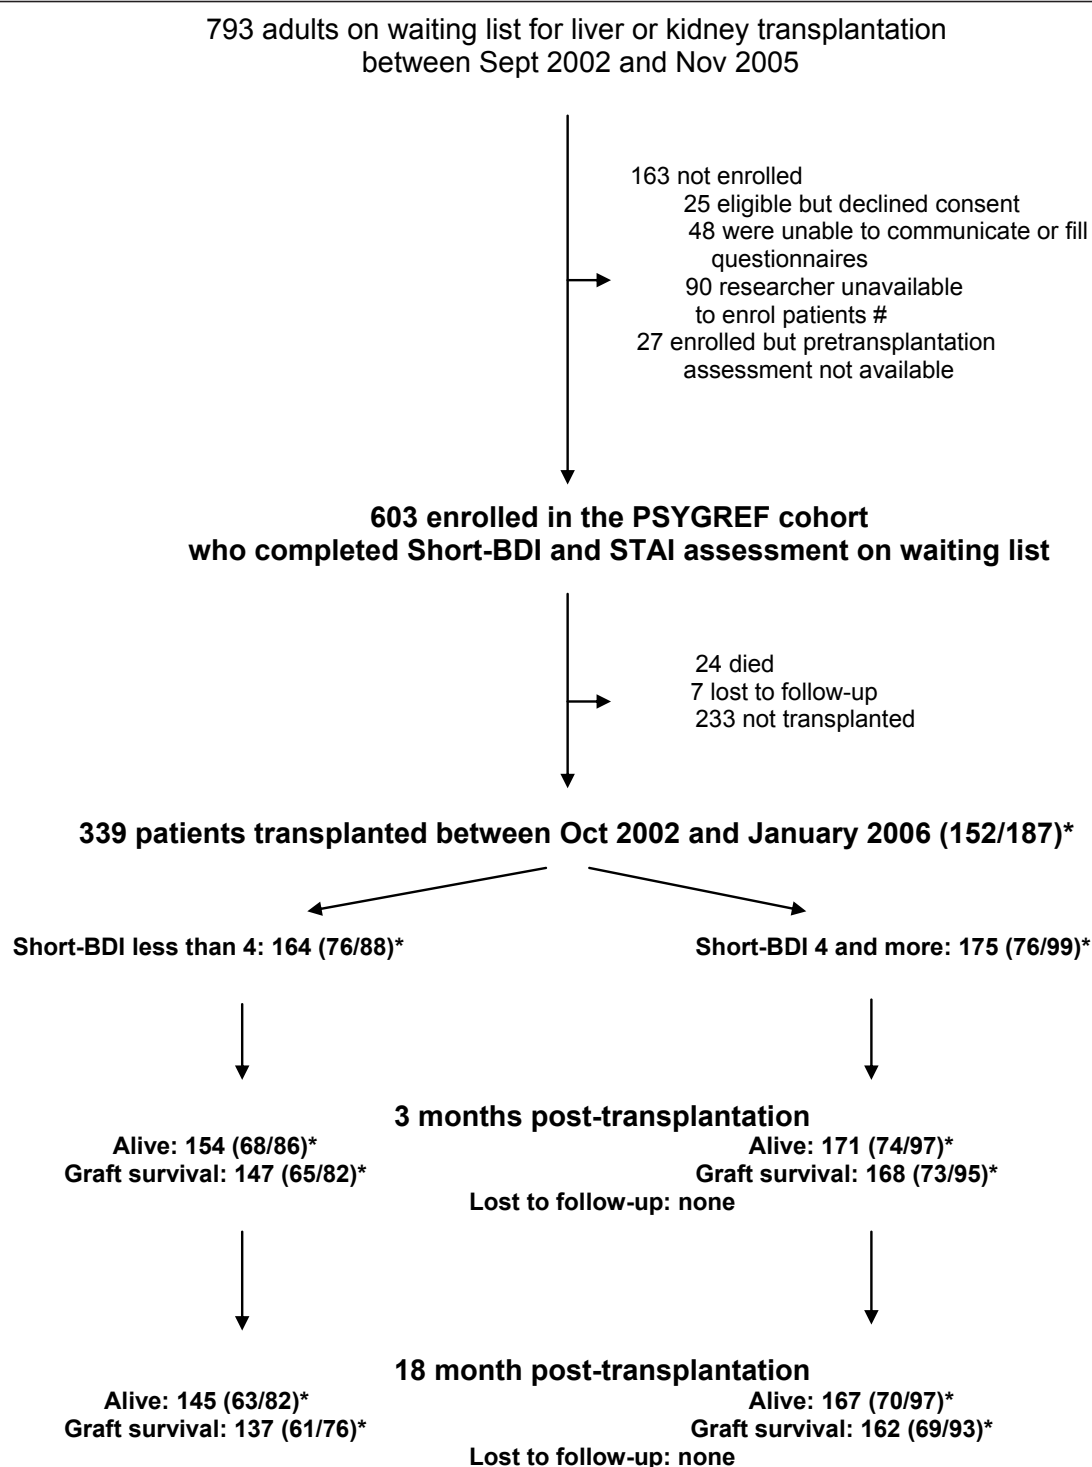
793 adults on waiting list for liver or kidney transplantation between Sept 2002 and Nov 2005

163 not enrolled
25 eligible but declined consent
48 were unable to communicate or fill questionnaires
90 researcher unavailable to enrol patients #
27 enrolled but pretransplantation assessment not available

603 enrolled in the PSYGREF cohort who completed Short-BDI and STAI assessment on waiting list

24 died
7 lost to follow-up
233 not transplanted

339 patients transplanted between Oct 2002 and January 2006 (152/187)*

Short-BDI less than 4: 164 (76/88)*

Short-BDI 4 and more: 175 (76/99)*

3 months post-transplantation

Alive: 154 (68/86)*
Graft survival: 147 (65/82)*

Alive: 171 (74/97)*
Graft survival: 168 (73/95)*

Lost to follow-up: none

18 month post-transplantation

Alive: 145 (63/82)*
Graft survival: 137 (61/76)*

Alive: 167 (70/97)*
Graft survival: 162 (69/93)*

Lost to follow-up: none